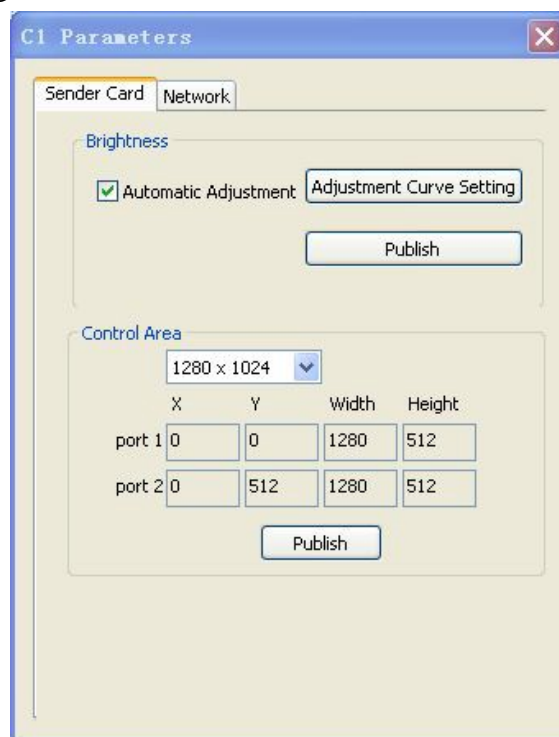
C1 Parameters

Sender Card | Network

Brightness

Automatic Adjustment | Adjustment Curve Setting

Publish

Control Area

1280 x 1024

| | X | Y | Width | Height |
|---|---|---|---|---|
| port 1 | 0 | 0 | 1280 | 512 |
| port 2 | 0 | 512 | 1280 | 512 |

Publish